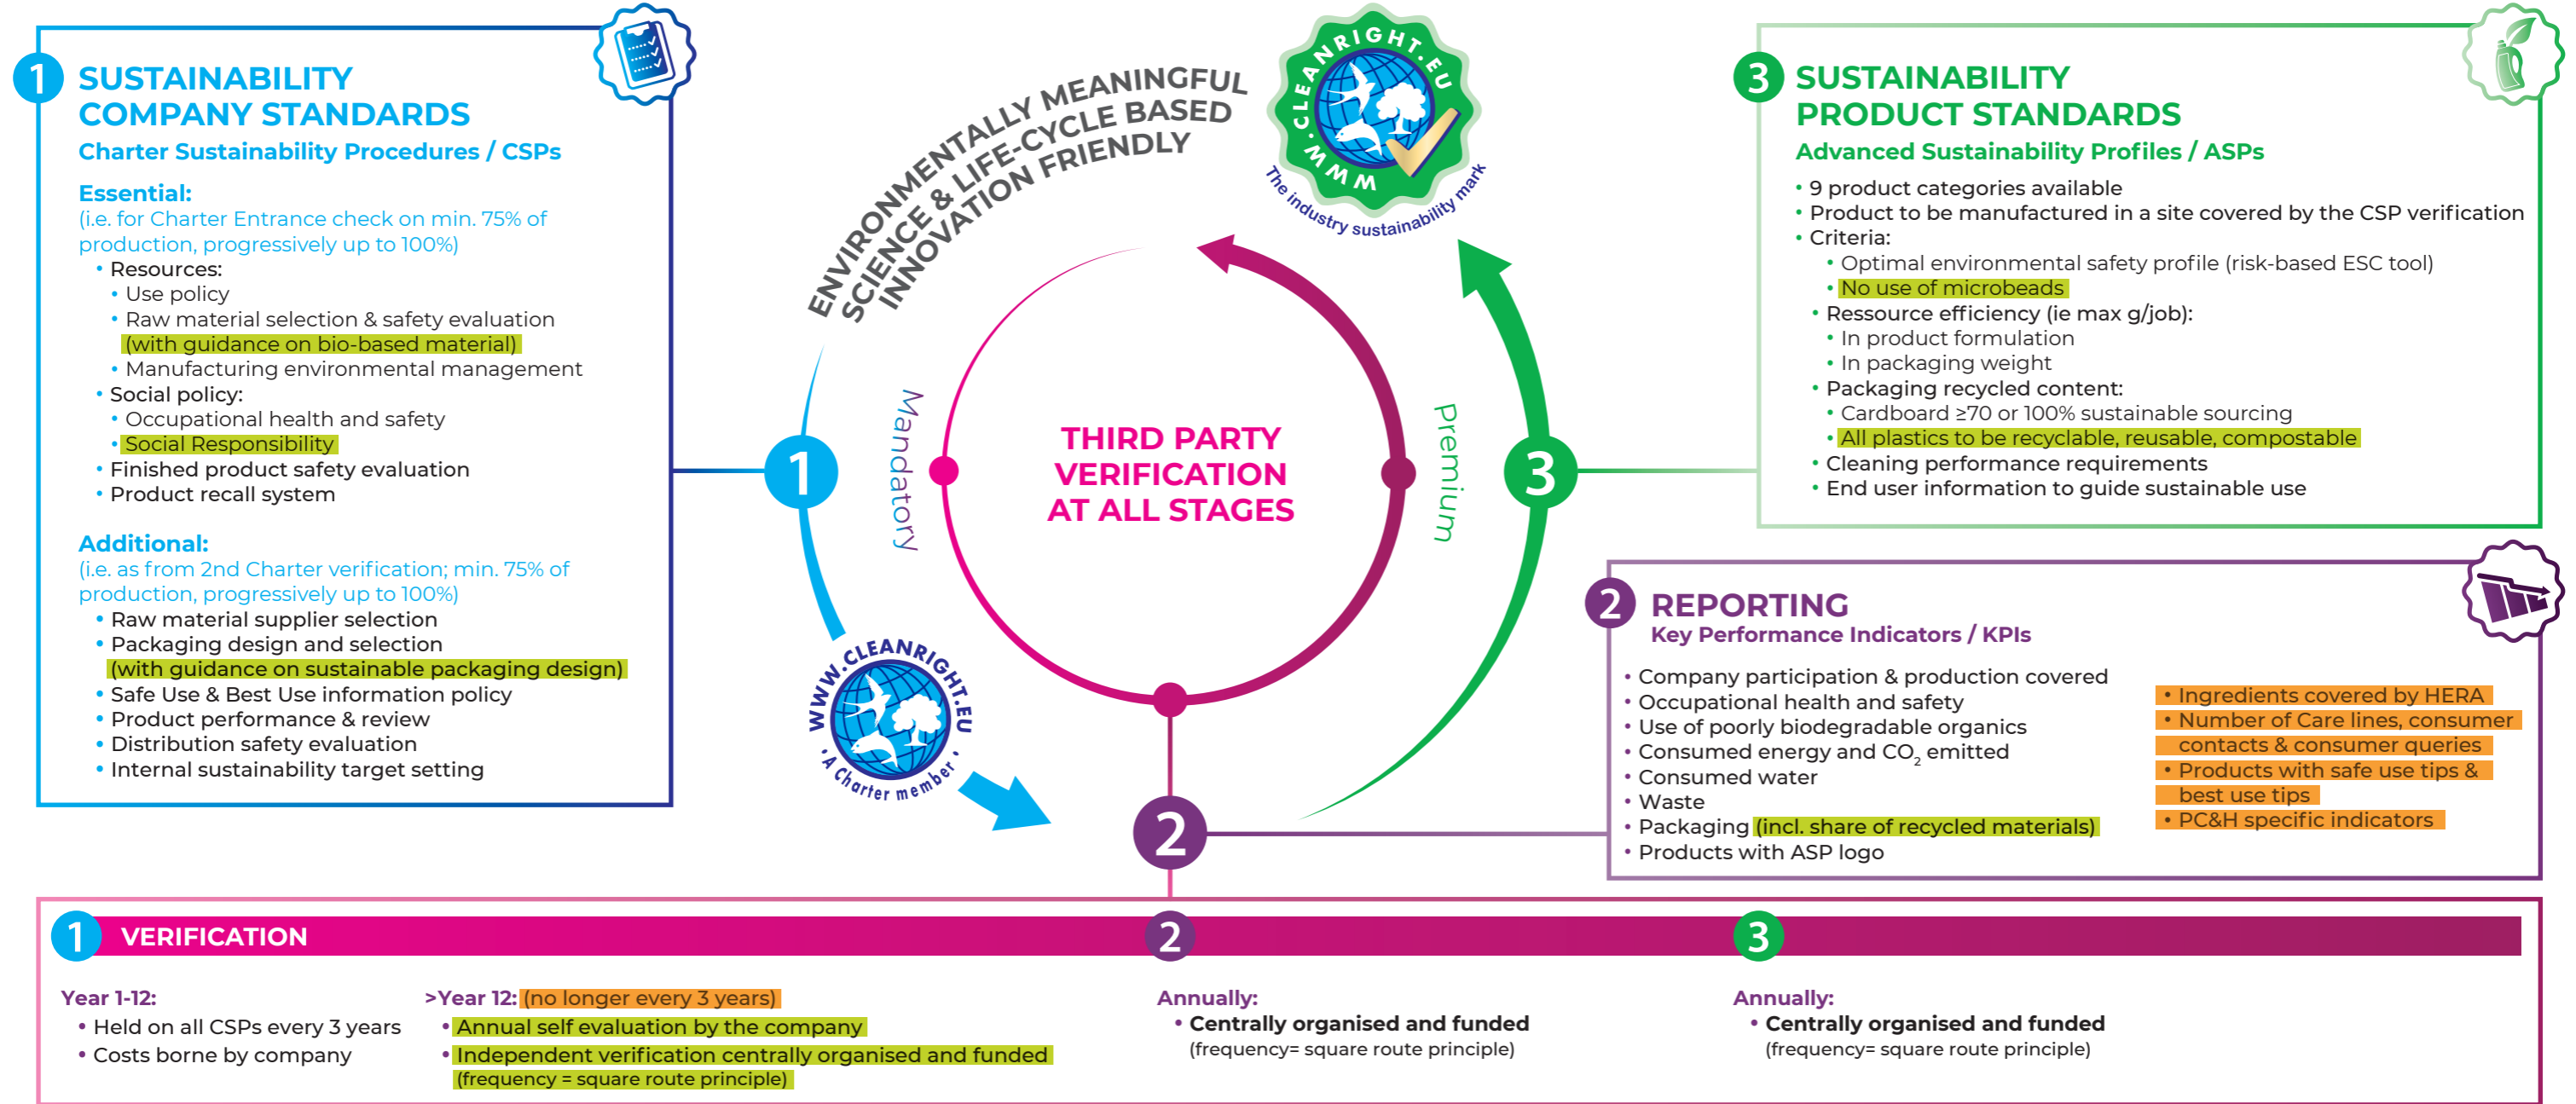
1 SUSTAINABILITY COMPANY STANDARDS
Charter Sustainability Procedures / CSPs

Essential:
(i.e. for Charter Entrance check on min. 75% of production, progressively up to 100%)
• Resources:
• Use policy
• Raw material selection & safety evaluation (with guidance on bio-based material)
• Manufacturing environmental management
• Social policy:
• Occupational health and safety
• Social Responsibility
• Finished product safety evaluation
• Product recall system

Additional:
(i.e. as from 2nd Charter verification; min. 75% of production, progressively up to 100%)
• Raw material supplier selection
• Packaging design and selection (with guidance on sustainable packaging design)
• Safe Use & Best Use information policy
• Product performance & review
• Distribution safety evaluation
• Internal sustainability target setting

ENVIRONMENTALLY MEANINGFUL
SCIENCE & LIFE-CYCLE BASED
INNOVATION FRIENDLY

WWW.CLEANRIGHT.EU
The industry sustainability mark

Mandatory
THIRD PARTY VERIFICATION AT ALL STAGES
Premium

1
2
3

WWW.CLEANRIGHT.EU
'A Charter member'

3 SUSTAINABILITY PRODUCT STANDARDS
Advanced Sustainability Profiles / ASPs
• 9 product categories available
• Product to be manufactured in a site covered by the CSP verification
• Criteria:
• Optimal environmental safety profile (risk-based ESC tool)
• No use of microbeads
• Ressource efficiency (ie max g/job):
• In product formulation
• In packaging weight
• Packaging recycled content:
• Cardboard ≥70 or 100% sustainable sourcing
• All plastics to be recyclable, reusable, compostable
• Cleaning performance requirements
• End user information to guide sustainable use

2 REPORTING
Key Performance Indicators / KPIs
• Company participation & production covered
• Occupational health and safety
• Use of poorly biodegradable organics
• Consumed energy and $CO_2$ emitted
• Consumed water
• Waste
• Packaging (incl. share of recycled materials)
• Products with ASP logo

• Ingredients covered by HERA
• Number of Care lines, consumer contacts & consumer queries
• Products with safe use tips & best use tips
• PC&H specific indicators

1 VERIFICATION
2
3

Year 1-12:
• Held on all CSPs every 3 years
• Costs borne by company

>Year 12: (no longer every 3 years)
• Annual self evaluation by the company
• Independent verification centrally organised and funded (frequency = square route principle)

Annually:
• Centrally organised and funded (frequency= square route principle)

Annually:
• Centrally organised and funded (frequency= square route principle)